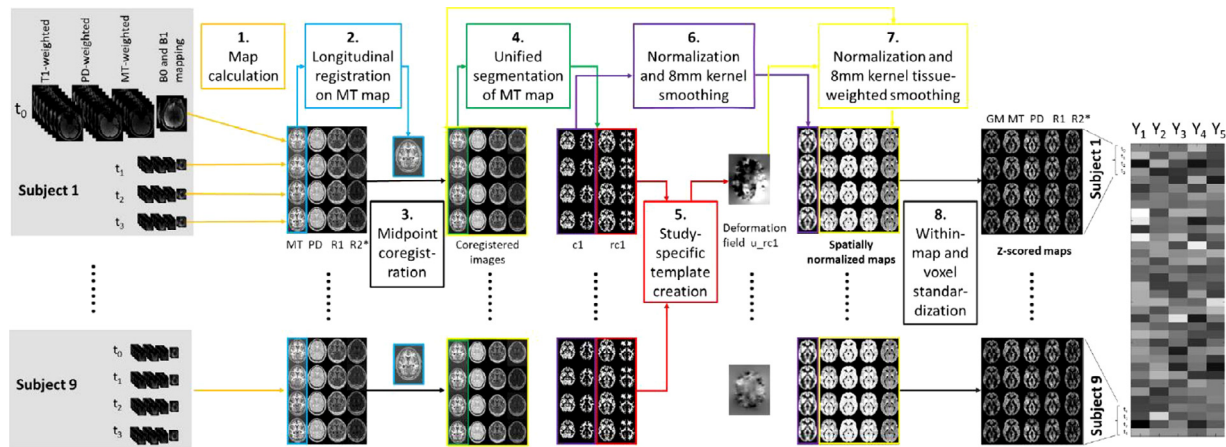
T1-weighted
PD-weighted
MT-weighted
B0 and B1 mapping

$t_0$

1. Map calculation

2. Longitudinal registration on MT map

4. Unified segmentation of MT map

6. Normalization and 8mm kernel smoothing

7. Normalization and 8mm kernel tissue-weighted smoothing

Subject 1

$t_1$
$t_2$
$t_3$

MT PD R1 R2*

3. Midpoint coregistration

Coregistered images

c1 rc1

5. Study-specific template creation

Deformation field u_rc1

Spatially normalized maps

8. Within-map and voxel standardization

GM MT PD R1 R2*

Z-scored maps

Subject 1

$Y_1$ $Y_2$ $Y_3$ $Y_4$ $Y_5$

Subject 9

$t_0$
$t_1$
$t_2$
$t_3$

Subject 9